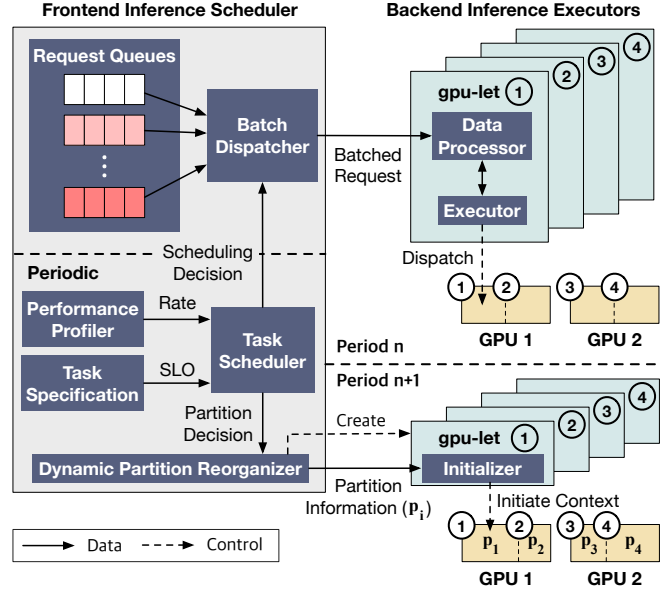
Frontend Inference Scheduler

Backend Inference Executors

Request Queues

Batch Dispatcher

Batched Request

4

3

2

gpu-let 1

Data Processor

Executor

Dispatch

Scheduling Decision

Periodic

Performance Profiler

Rate

Task Scheduler

Task Specification

SLO

1 2

GPU 1

3 4

GPU 2

Period n

Period n+1

Partition Decision

Create

4

3

2

gpu-let 1

Initializer

Dynamic Partition Reorganizer

Partition Information ($\mathbf{p_i}$)

Initiate Context

1 2 3 4

$\mathbf{p_1}$ $\mathbf{p_2}$ $\mathbf{p_3}$ $\mathbf{p_4}$

GPU 1

GPU 2

Data

Control